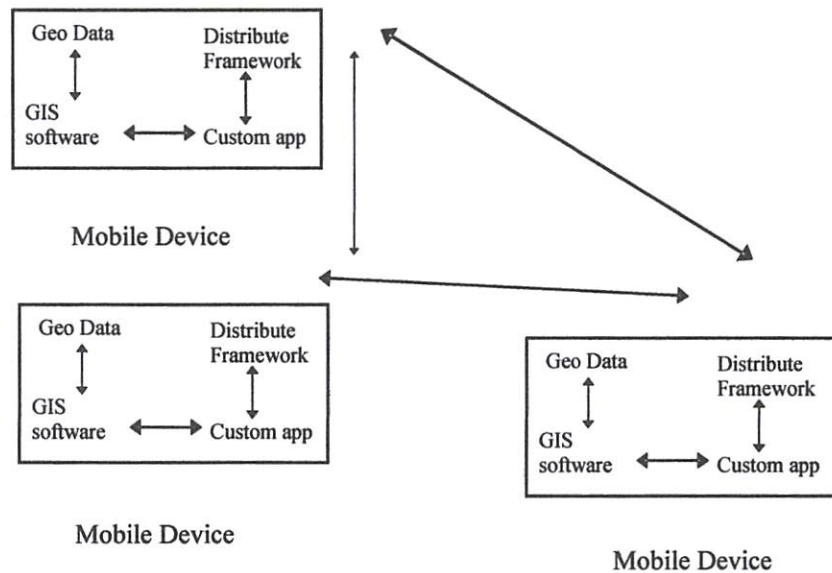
Geo Data

Distribute Framework

GIS software

Custom app

Mobile Device

Geo Data

Distribute Framework

GIS software

Custom app

Mobile Device

Geo Data

Distribute Framework

GIS software

Custom app

Mobile Device